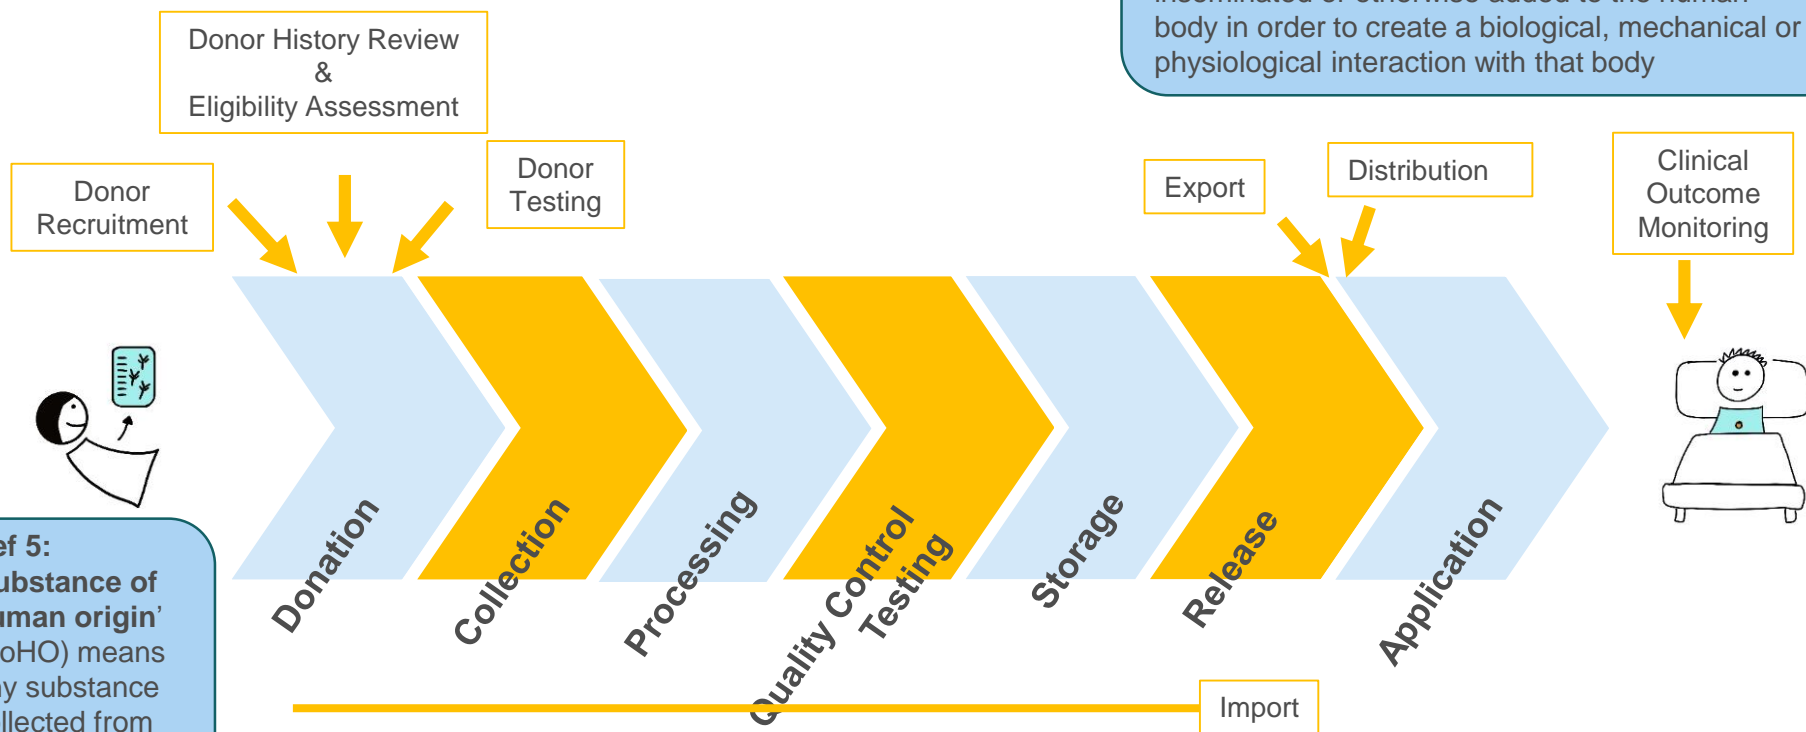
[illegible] body in order to create a biological, mechanical or physiological interaction with that body

Donor History Review
&
Eligibility Assessment

Donor Recruitment

Donor Testing

Export

Distribution

Clinical Outcome Monitoring

ef 5:
ubstance of
uman origin'
oHO) means
y substance
llected from

Donation

Collection

Processing

Quality Control Testing

Storage

Release

Application

Import